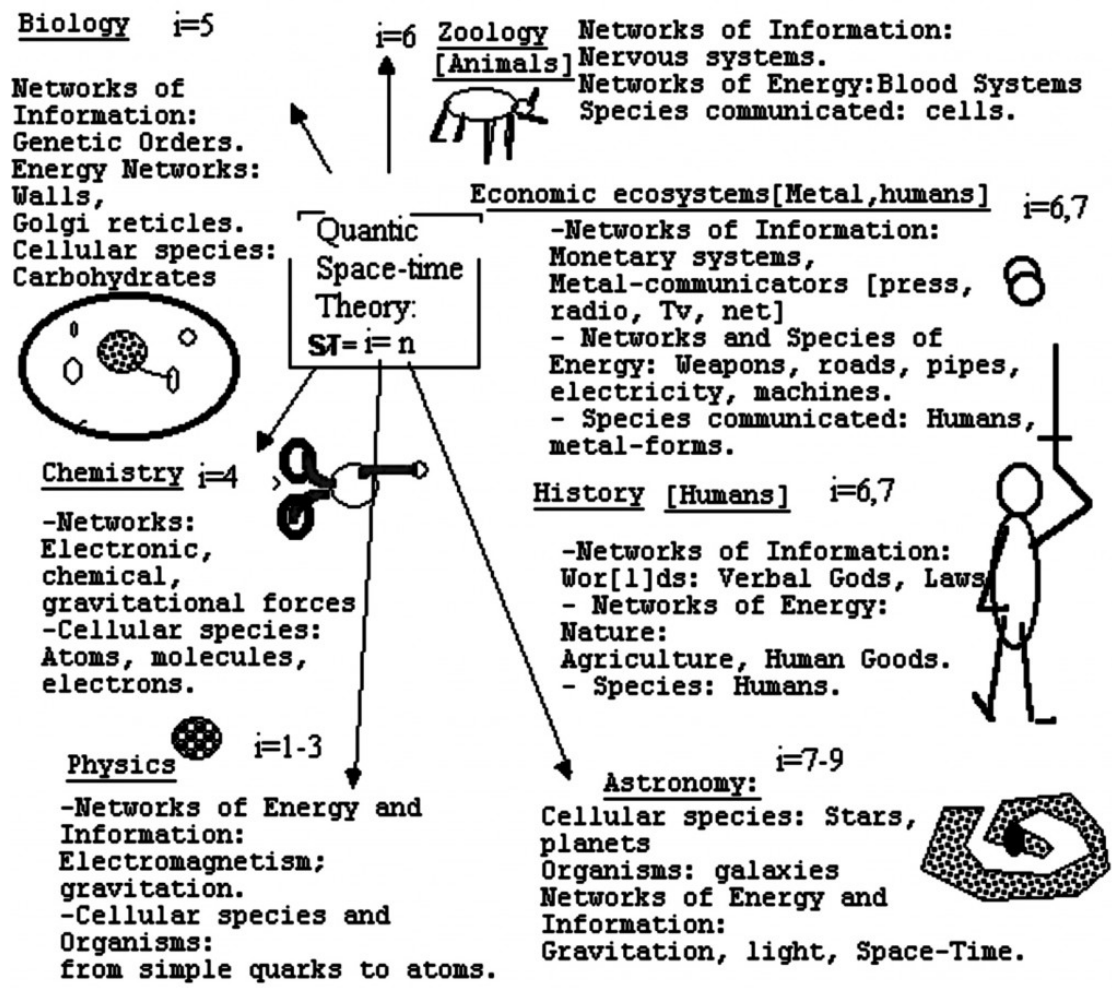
Biology i=5

Networks of Information: Genetic Orders. Energy Networks: Walls, Golgi reticles. Cellular species: Carbohydrates

i=6

Zoology [Animals]

Networks of Information: Nervous systems. Networks of Energy:Blood Systems Species communicated: cells.

Quantic Space-time Theory: ST= i= n

Economic ecosystems[Metal,humans] i=6,7

-Networks of Information: Monetary systems, Metal-communicators [press, radio, Tv, net]
- Networks and Species of Energy: Weapons, roads, pipes, electricity, machines.
- Species communicated: Humans, metal-forms.

Chemistry i=4

-Networks: Electronic, chemical, gravitational forces
-Cellular species: Atoms, molecules, electrons.

History [Humans] i=6,7

-Networks of Information: Wor[l]ds: Verbal Gods, Laws
- Networks of Energy: Nature: Agriculture, Human Goods.
- Species: Humans.

Physics i=1-3

-Networks of Energy and Information: Electromagnetism; gravitation.
-Cellular species and Organisms: from simple quarks to atoms.

i=7-9

Astronomy:

Cellular species: Stars, planets
Organisms: galaxies
Networks of Energy and Information: Gravitation, light, Space-Time.